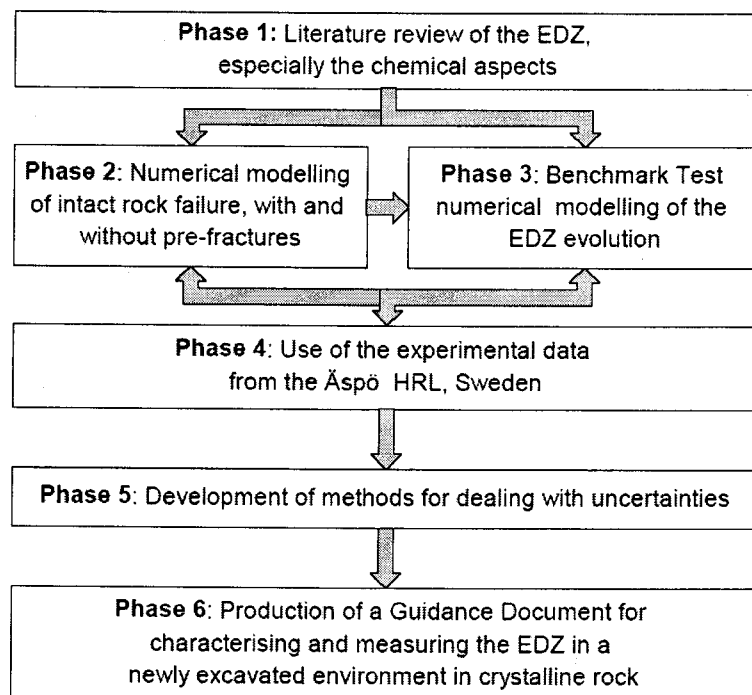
**Phase 1:** Literature review of the EDZ, especially the chemical aspects

**Phase 2**: Numerical modelling of intact rock failure, with and without pre-fractures

**Phase 3**: Benchmark Test numerical modelling of the EDZ evolution

**Phase 4**: Use of the experimental data from the Äspö HRL, Sweden

**Phase 5**: Development of methods for dealing with uncertainties

**Phase 6**: Production of a Guidance Document for characterising and measuring the EDZ in a newly excavated environment in crystalline rock